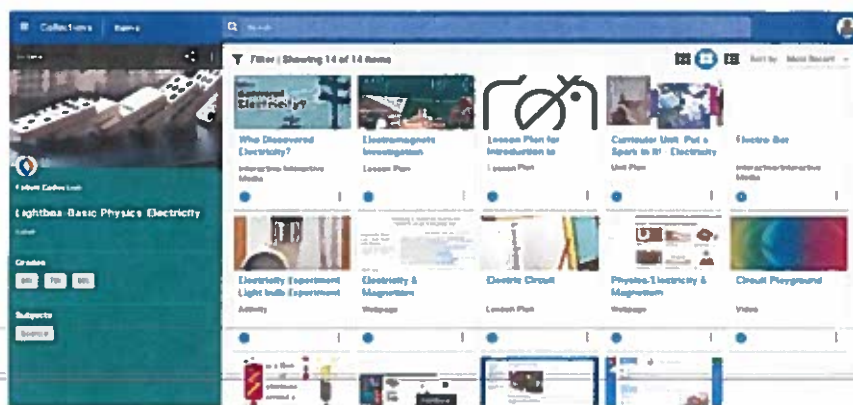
Collections Items

Filter | Showing 14 of 14 items

Sort by Most Recent

Lightbox Basic Physics Electricity

Grades

6th 7th 8th

Subjects

Science

Who Discovered Electricity?

Interactive Interactive Media

Electromagnets Investigation

Lesson Plan

Lesson Plan for Introduction to

Lesson Plan

Curricular Unit: Put a Spark in It! Electricity

Unit Plan

Electro Bot

Interactive Interactive Media

Electricity Experiment Light bulb Experiment

Activity

Electricity & Magnetism

Webpage

Electric Circuit

Lesson Plan

Physics Electricity & Magnetism

Webpage

Circuit Playground

Video